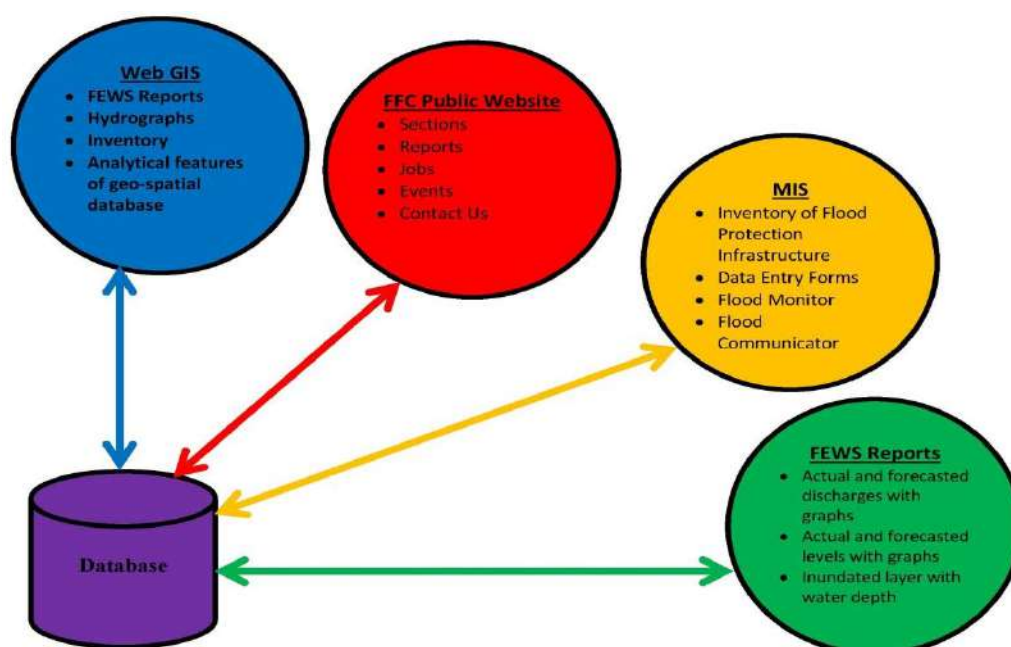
Web GIS
- FEWS Reports
- Hydrographs
- Inventory
- Analytical features of geo-spatial database

FFC Public Website
- Sections
- Reports
- Jobs
- Events
- Contact Us

MIS
- Inventory of Flood Protection Infrastructure
- Data Entry Forms
- Flood Monitor
- Flood Communicator

FEWS Reports
- Actual and forecasted discharges with graphs
- Actual and forecasted levels with graphs
- Inundated layer with water depth

Database